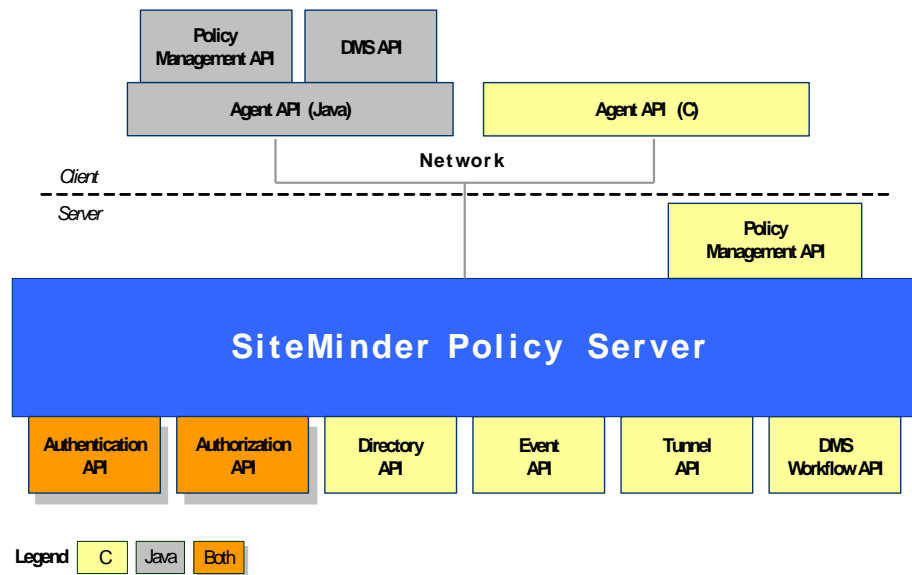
Policy Management API

DMS API

Agent API (Java)

Agent API (C)

Network

Client

Server

Policy Management API

SiteMinder Policy Server

Authentication API

Authorization API

Directory API

Event API

Tunnel API

DMS Workflow API

Legend

C

Java

Both